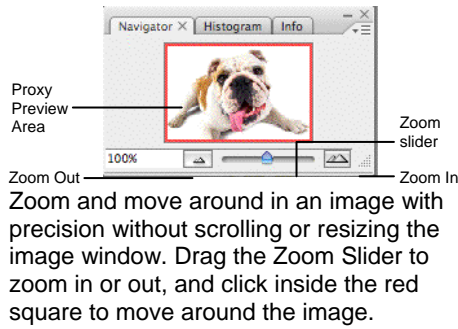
Navigator × Histogram Info

Proxy Preview Area

Zoom slider

100%

Zoom Out

Zoom In

Zoom and move around in an image with precision without scrolling or resizing the image window. Drag the Zoom Slider to zoom in or out, and click inside the red square to move around the image.